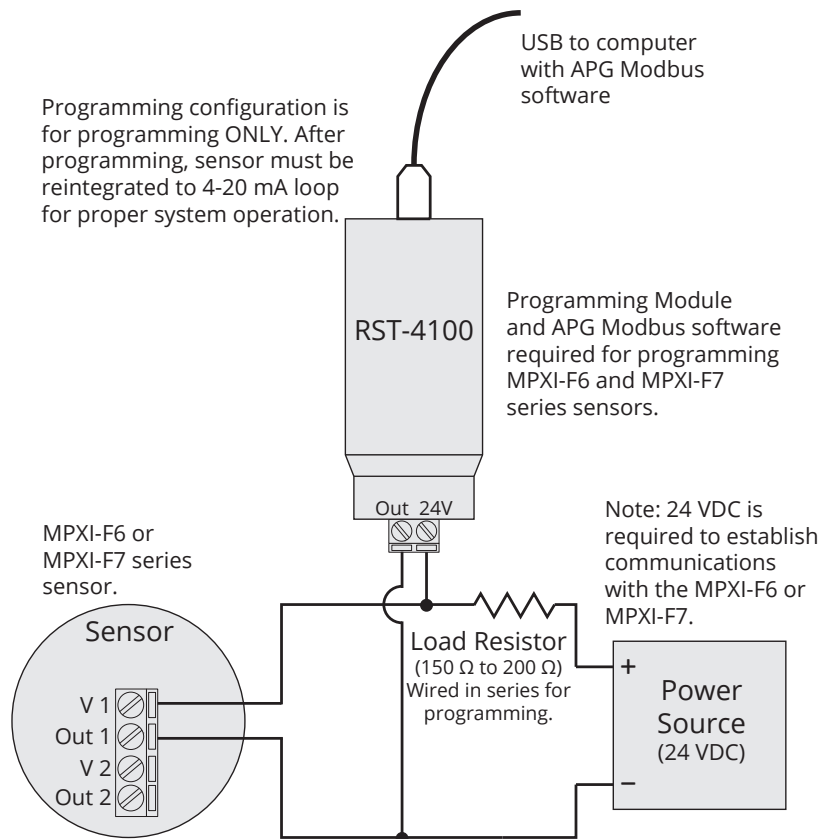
USB to computer with APG Modbus software

Programming configuration is for programming ONLY. After programming, sensor must be reintegrated to 4-20 mA loop for proper system operation.

RST-4100

Programming Module and APG Modbus software required for programming MPXI-F6 and MPXI-F7 series sensors.

Out 24V

Note: 24 VDC is required to establish communications with the MPXI-F6 or MPXI-F7.

MPXI-F6 or MPXI-F7 series sensor.

Sensor

V 1
Out 1
V 2
Out 2

Load Resistor
(150 Ω to 200 Ω)
Wired in series for programming.

+
Power Source
(24 VDC)
–